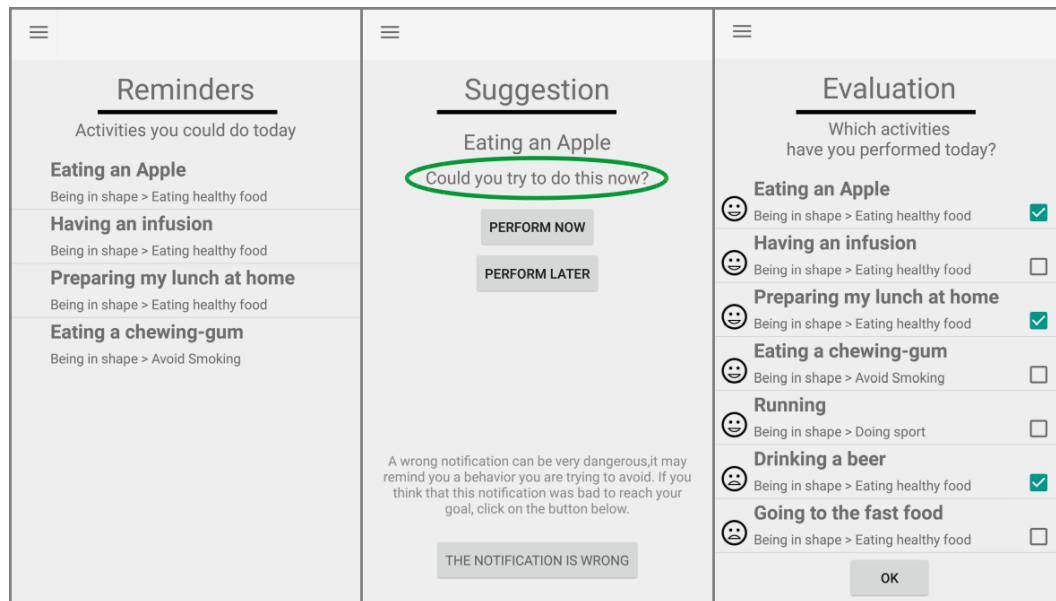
Reminders

Activities you could do today

Eating an Apple
Being in shape > Eating healthy food

Having an infusion
Being in shape > Eating healthy food

Preparing my lunch at home
Being in shape > Eating healthy food

Eating a chewing-gum
Being in shape > Avoid Smoking

Suggestion

Eating an Apple

Could you try to do this now?

PERFORM NOW

PERFORM LATER

A wrong notification can be very dangerous,it may remind you a behavior you are trying to avoid. If you think that this notification was bad to reach your goal, click on the button below.

THE NOTIFICATION IS WRONG

Evaluation

Which activities have you performed today?

Eating an Apple
Being in shape > Eating healthy food

Having an infusion
Being in shape > Eating healthy food

Preparing my lunch at home
Being in shape > Eating healthy food

Eating a chewing-gum
Being in shape > Avoid Smoking

Running
Being in shape > Doing sport

Drinking a beer
Being in shape > Eating healthy food

Going to the fast food
Being in shape > Eating healthy food

OK